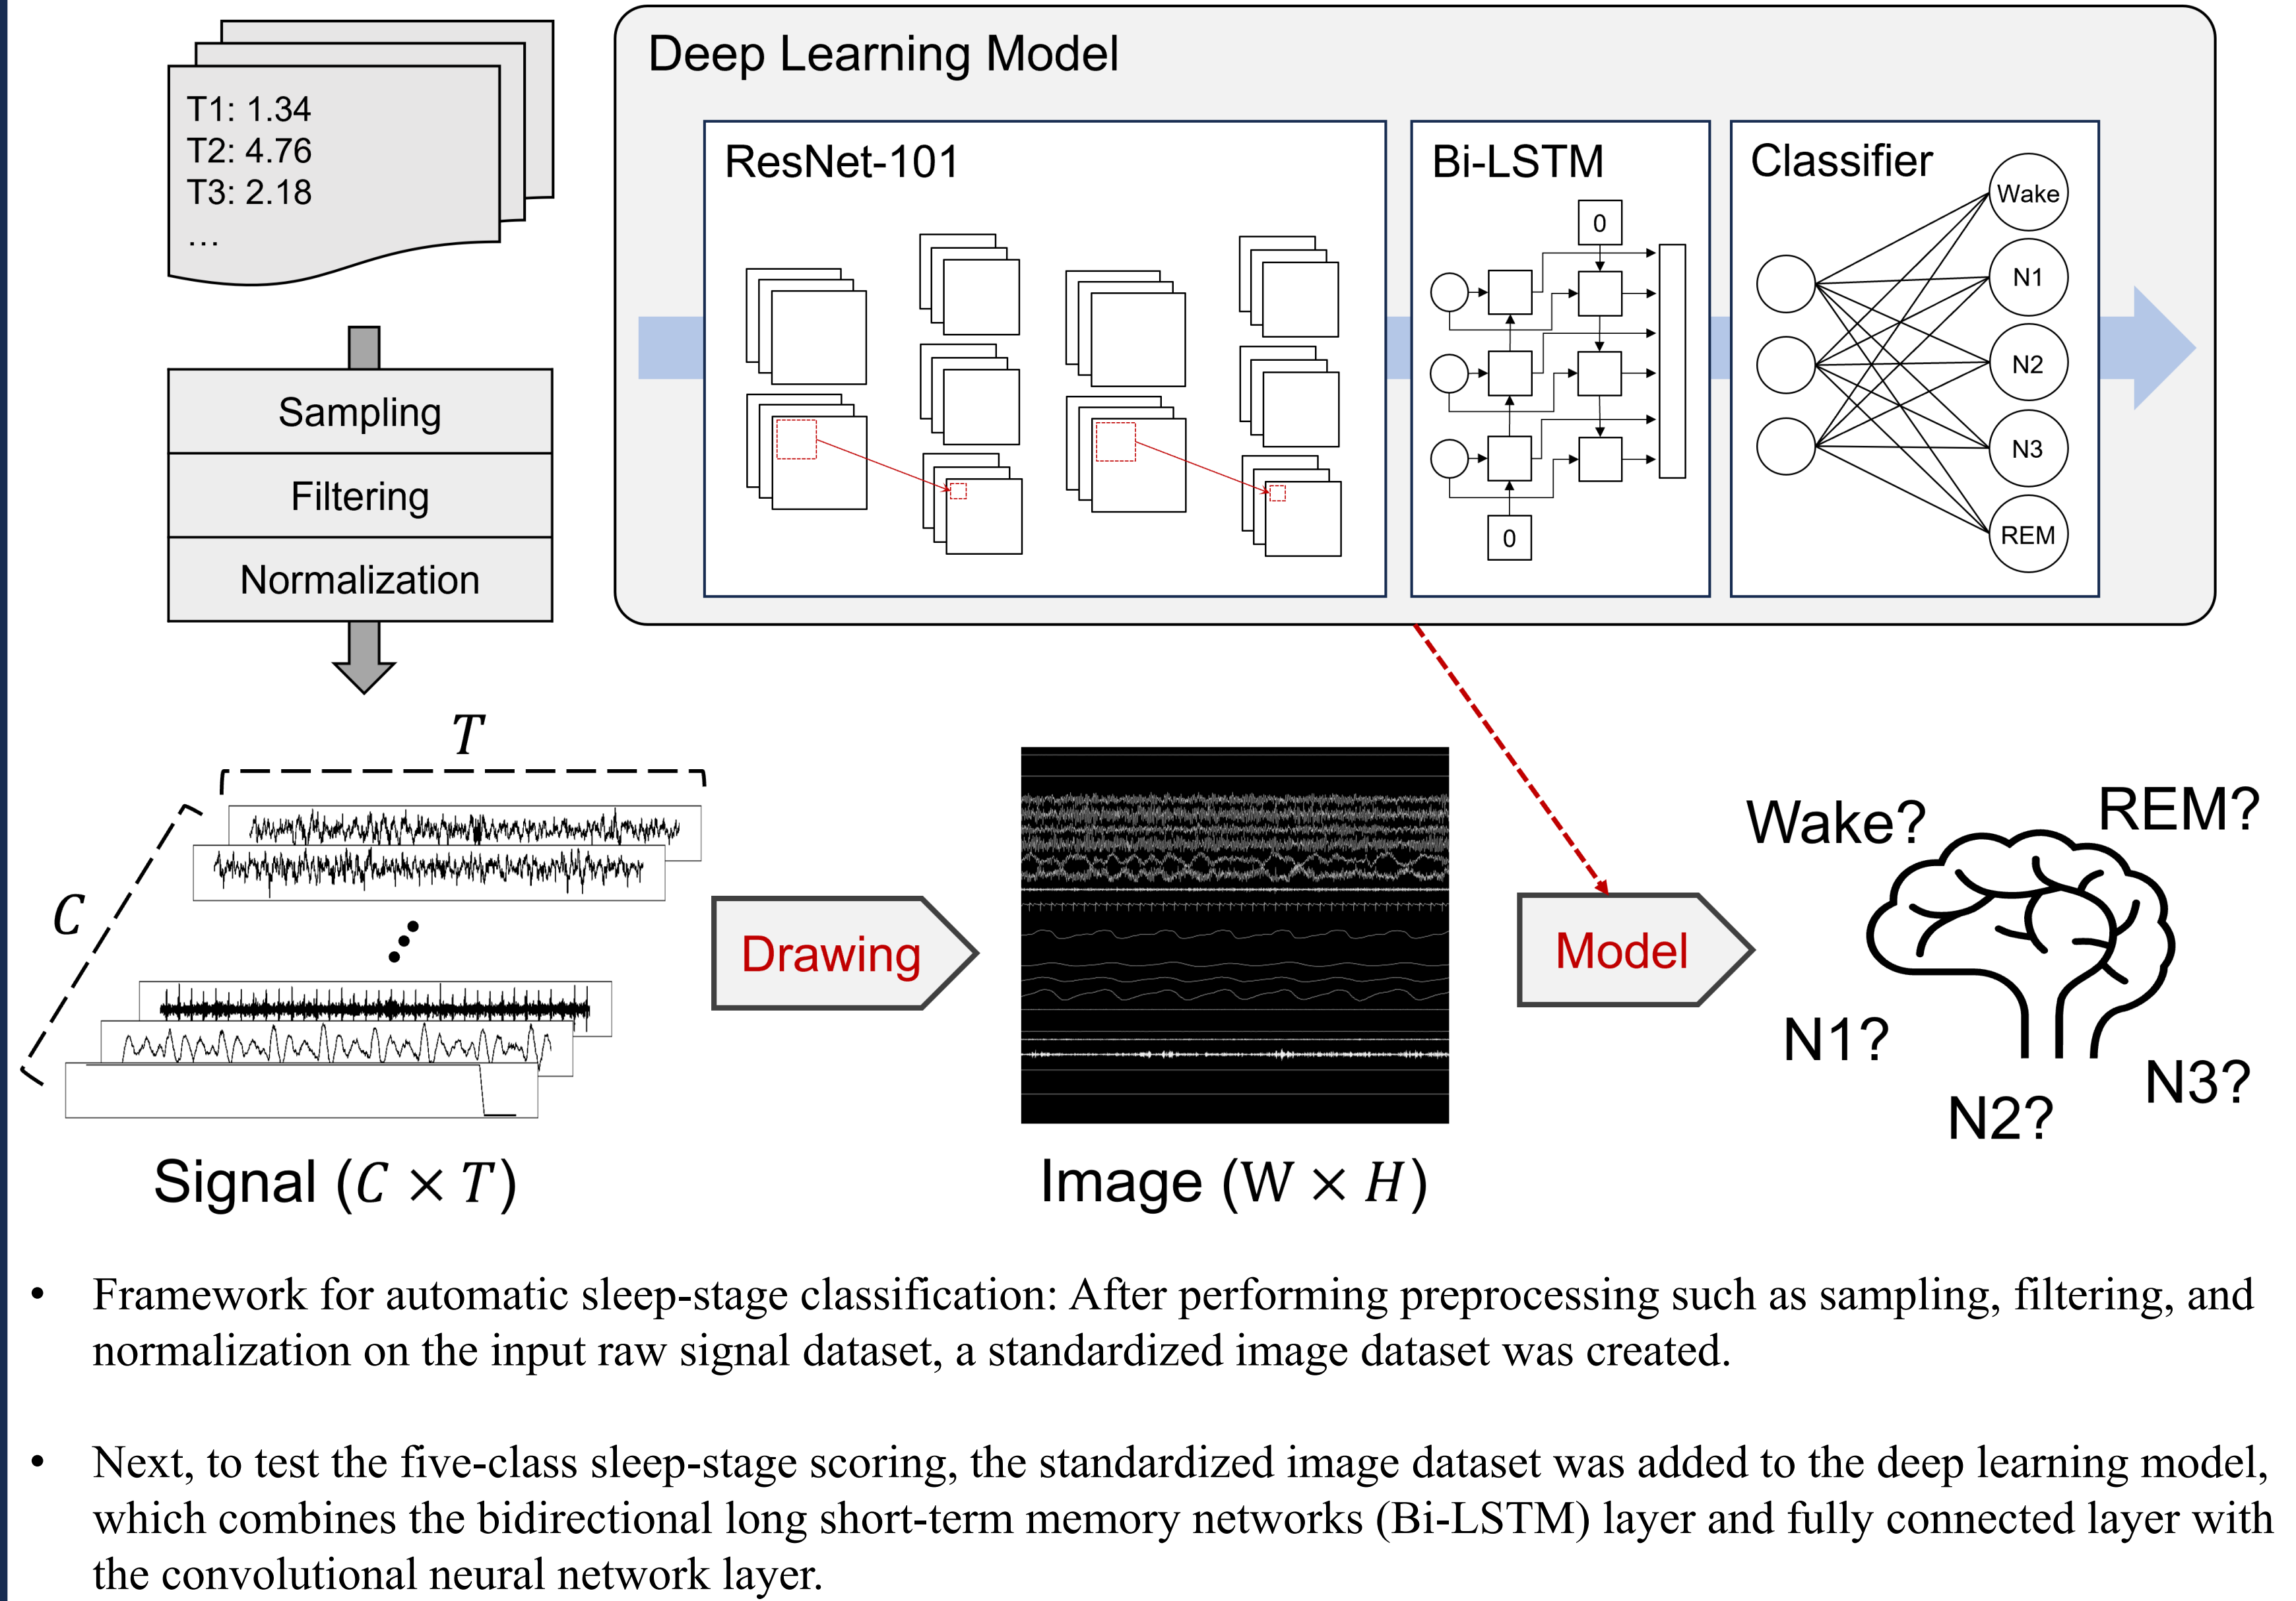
T1: 1.34
T2: 4.76
T3: 2.18
…

Sampling

Filtering

Normalization

Deep Learning Model

ResNet-101

Bi-LSTM

0

0

Classifier

Wake

N1

N2

N3

REM

$T$

$C$

Drawing

Model

Wake?

REM?

N1?

N2?

N3?

Signal ($C \times T$)

Image (W $\times$ $H$)

• Framework for automatic sleep-stage classification: After performing preprocessing such as sampling, filtering, and normalization on the input raw signal dataset, a standardized image dataset was created.

• Next, to test the five-class sleep-stage scoring, the standardized image dataset was added to the deep learning model, which combines the bidirectional long short-term memory networks (Bi-LSTM) layer and fully connected layer with the convolutional neural network layer.